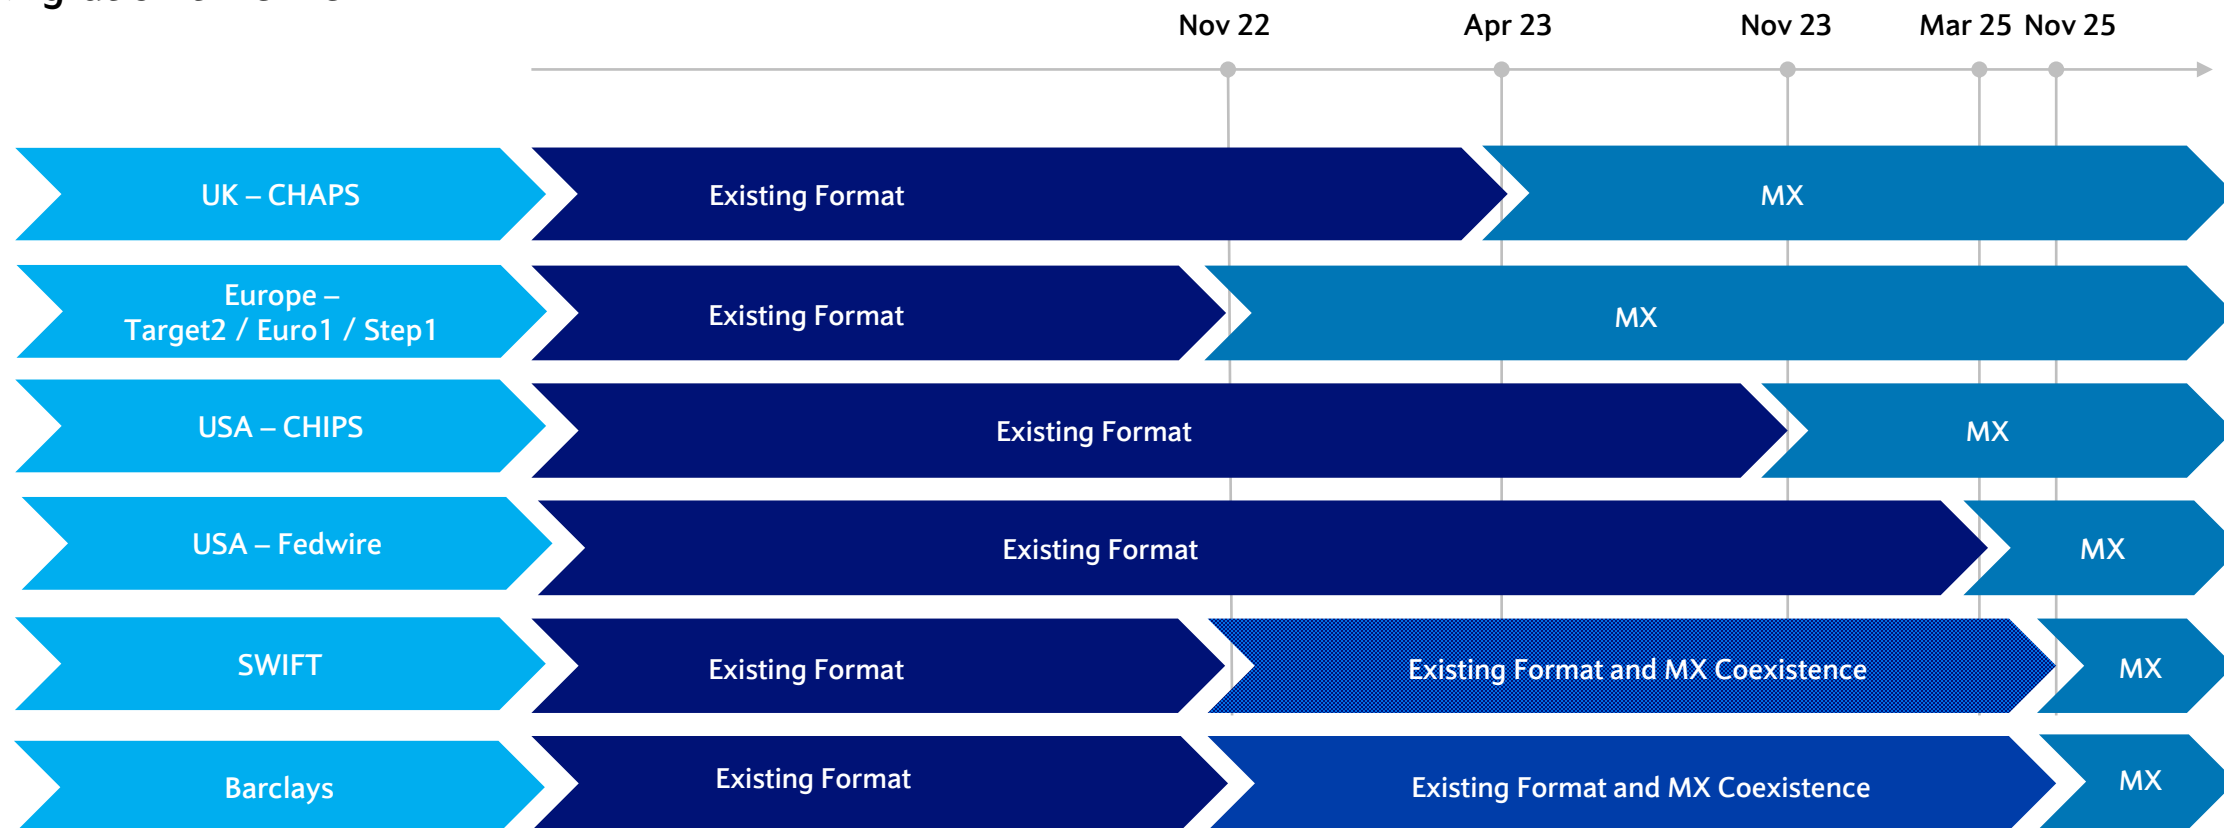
Nov 22 Apr 23 Nov 23 Mar 25 Nov 25

UK – CHAPS
Existing Format
MX

Europe – Target2 / Euro1 / Step1
Existing Format
MX

USA – CHIPS
Existing Format
MX

USA – Fedwire
Existing Format
MX

SWIFT
Existing Format
Existing Format and MX Coexistence
MX

Barclays
Existing Format
Existing Format and MX Coexistence
MX